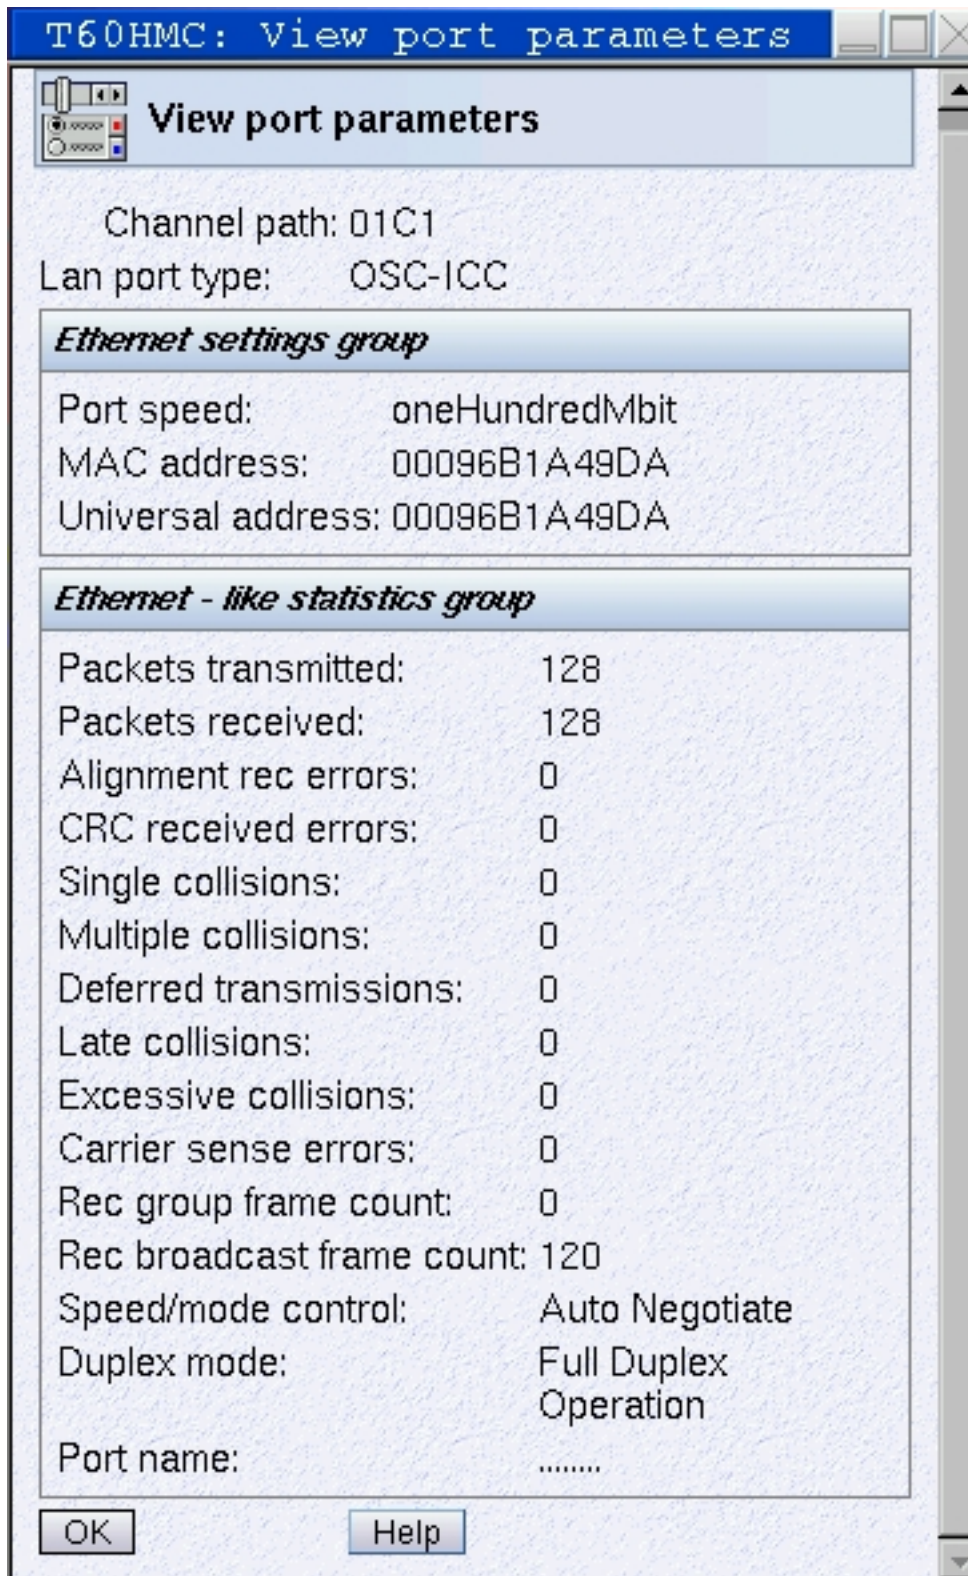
T60HMC: View port parameters

View port parameters

Channel path: 01C1
Lan port type: OSC-ICC

Ethernet settings group

| | |
|---|---|
| Port speed: | oneHundredMbit |
| MAC address: | 00096B1A49DA |
| Universal address: | 00096B1A49DA |

Ethernet - like statistics group

| | |
|---|---|
| Packets transmitted: | 128 |
| Packets received: | 128 |
| Alignment rec errors: | 0 |
| CRC received errors: | 0 |
| Single collisions: | 0 |
| Multiple collisions: | 0 |
| Deferred transmissions: | 0 |
| Late collisions: | 0 |
| Excessive collisions: | 0 |
| Carrier sense errors: | 0 |
| Rec group frame count: | 0 |
| Rec broadcast frame count: | 120 |
| Speed/mode control: | Auto Negotiate |
| Duplex mode: | Full Duplex Operation |
| Port name: | ........ |

OK Help